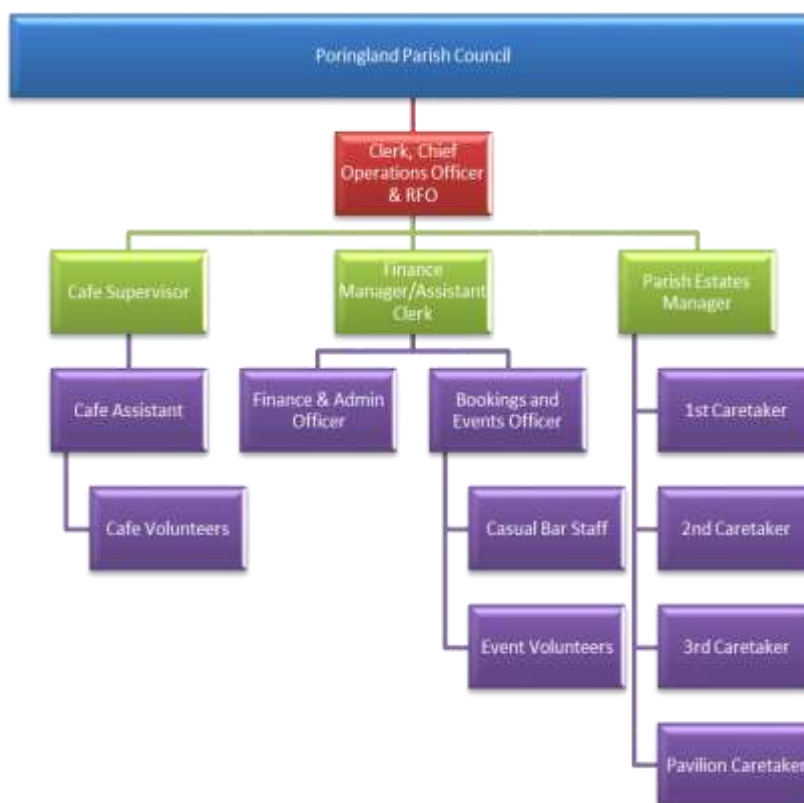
Poringland Parish Council

Clerk, Chief Operations Officer & RFO

Cafe Supervisor

Finance Manager/Assistant Clerk

Parish Estates Manager

Cafe Assistant

Cafe Volunteers

Finance & Admin Officer

Bookings and Events Officer

Casual Bar Staff

Event Volunteers

1st Caretaker

2nd Caretaker

3rd Caretaker

Pavilion Caretaker